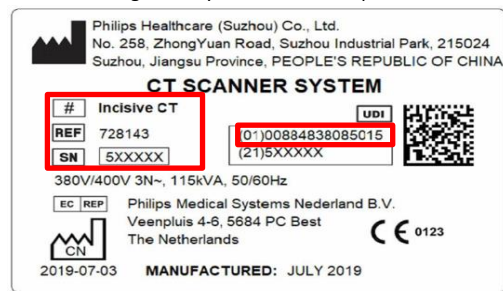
Philips Healthcare (Suzhou) Co., Ltd.
No. 258, ZhongYuan Road, Suzhou Industrial Park, 215024
Suzhou, Jiangsu Province, PEOPLE'S REPUBLIC OF CHINA

CT SCANNER SYSTEM

# Incisive CT
REF 728143
SN 5XXXXX

UDI
(01)00884838085015
(21)5XXXXX

380V/400V 3N~, 115kVA, 50/60Hz

EC REP Philips Medical Systems Nederland B.V.
Veenpluis 4-6, 5684 PC Best
The Netherlands

CE 0123

CN
2019-07-03 MANUFACTURED: JULY 2019